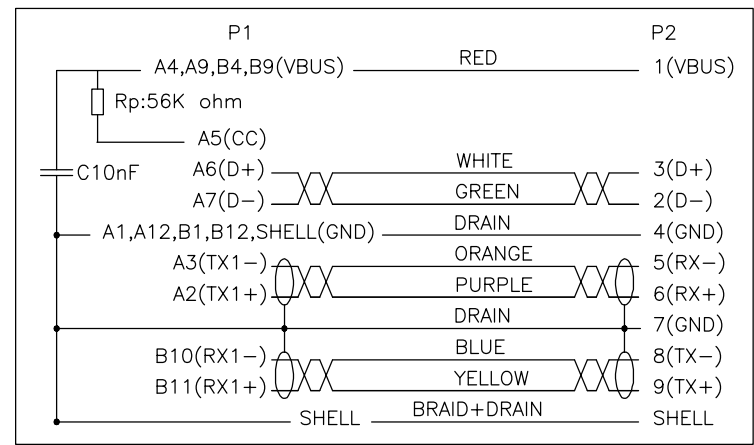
P1

P2

A4,A9,B4,B9(VBUS)

RED

1(VBUS)

Rp:56K ohm

A5(CC)

C10nF

A6(D+)

WHITE

3(D+)

A7(D−)

GREEN

2(D−)

A1,A12,B1,B12,SHELL(GND)

DRAIN

4(GND)

A3(TX1−)

ORANGE

5(RX−)

A2(TX1+)

PURPLE

6(RX+)

DRAIN

7(GND)

B10(RX1−)

BLUE

8(TX−)

B11(RX1+)

YELLOW

9(TX+)

SHELL

BRAID+DRAIN

SHELL